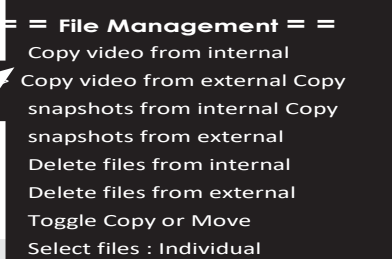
= = File Management = =
Copy video from internal
Copy video from external Copy
snapshots from internal Copy
snapshots from external
Delete files from internal
Delete files from external
Toggle Copy or Move
Select files : Individual